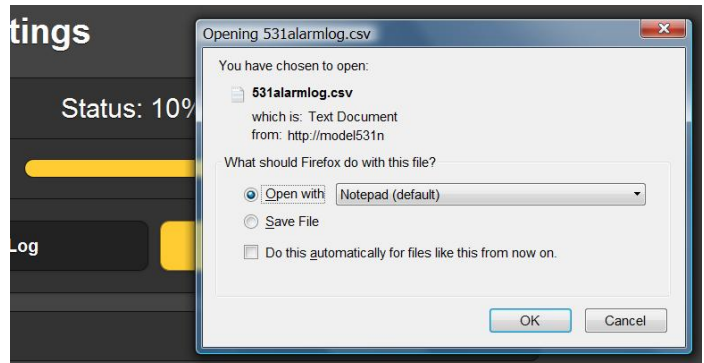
tings

Status: 10%

Log

Opening 531alarmlog.csv

You have chosen to open:

531alarmlog.csv

which is: Text Document
from: http://model531n

What should Firefox do with this file?

Open with Notepad (default)

Save File

Do this automatically for files like this from now on.

OK Cancel